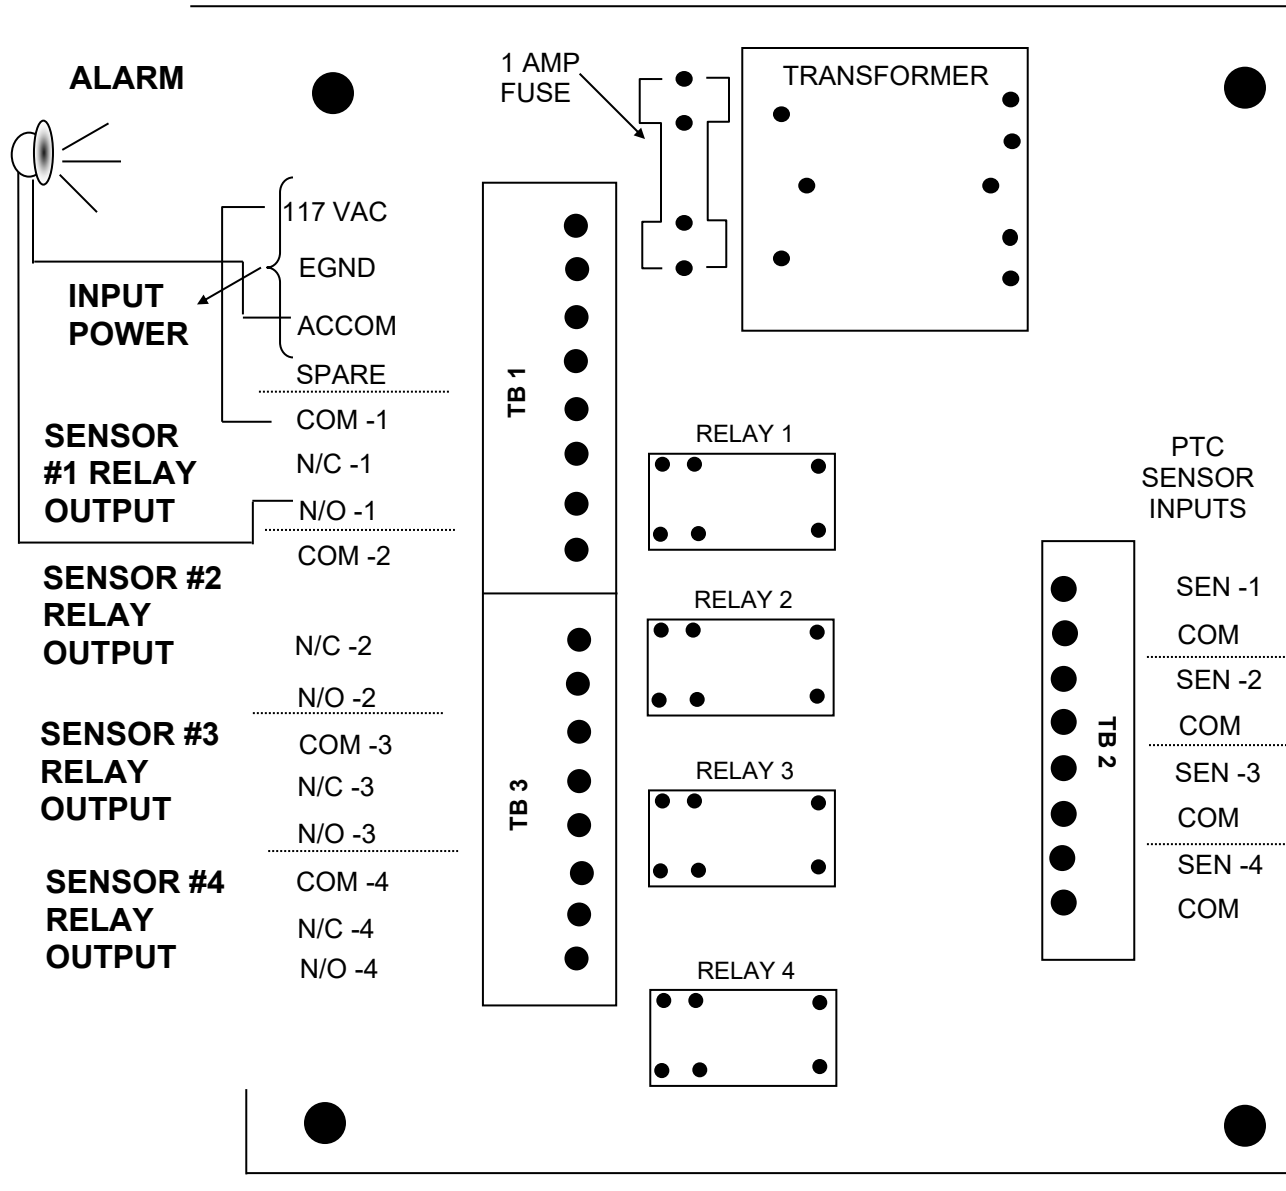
ALARM

1 AMP FUSE

TRANSFORMER

117 VAC
EGND
ACCOM
SPARE

INPUT POWER

TB 1

COM -1
N/C -1
N/O -1

SENSOR #1 RELAY OUTPUT

RELAY 1

PTC SENSOR INPUTS

COM -2
N/C -2
N/O -2

SENSOR #2 RELAY OUTPUT

RELAY 2

SEN -1
COM
SEN -2
COM
SEN -3
COM
SEN -4
COM

TB 2

SENSOR #3 RELAY OUTPUT

COM -3
N/C -3
N/O -3

TB 3

RELAY 3

SENSOR #4 RELAY OUTPUT

COM -4
N/C -4
N/O -4

RELAY 4